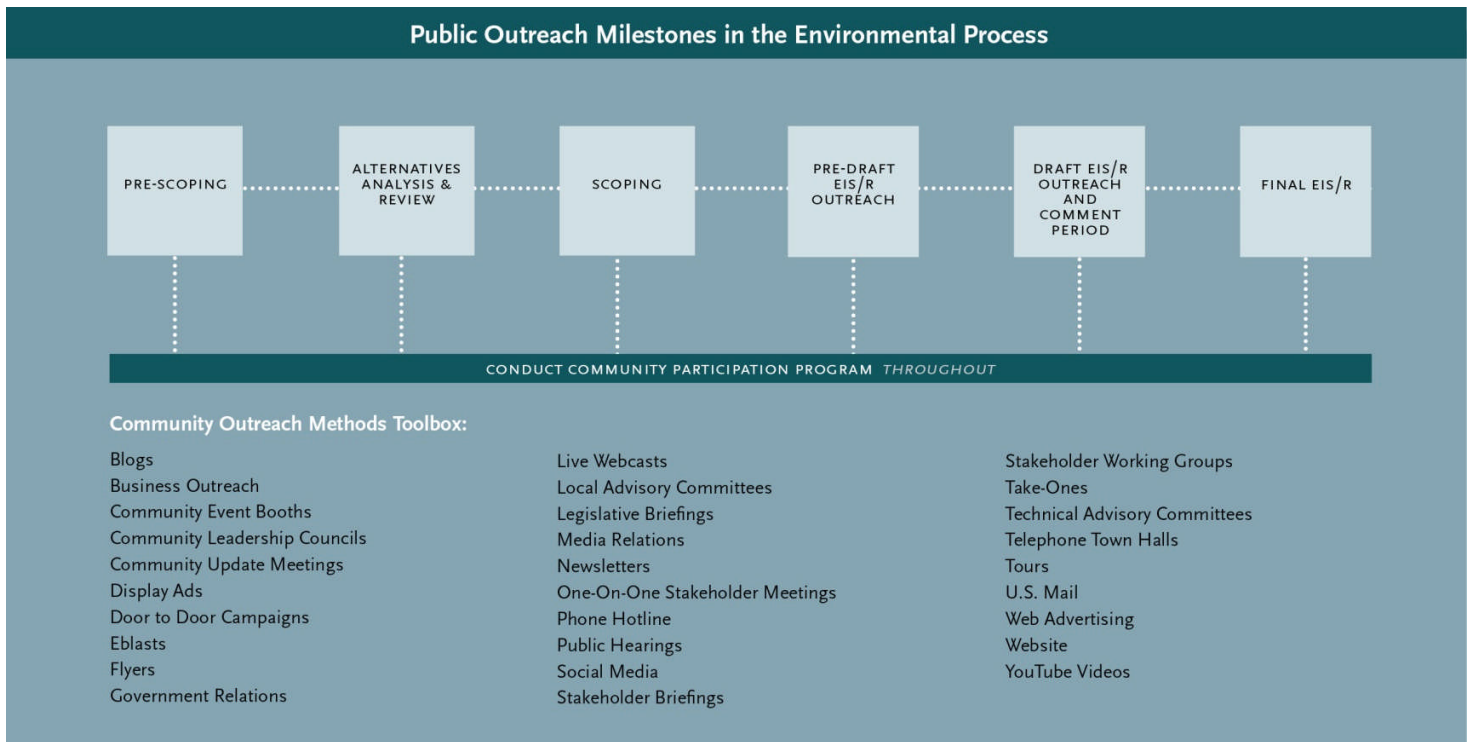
Public Outreach Milestones in the Environmental Process

PRE-SCOPING

ALTERNATIVES ANALYSIS & REVIEW

SCOPING

PRE-DRAFT EIS/R OUTREACH

DRAFT EIS/R OUTREACH AND COMMENT PERIOD

FINAL EIS/R

CONDUCT COMMUNITY PARTICIPATION PROGRAM THROUGHOUT

Community Outreach Methods Toolbox:

Blogs
Business Outreach
Community Event Booths
Community Leadership Councils
Community Update Meetings
Display Ads
Door to Door Campaigns
Eblasts
Flyers
Government Relations

Live Webcasts
Local Advisory Committees
Legislative Briefings
Media Relations
Newsletters
One-On-One Stakeholder Meetings
Phone Hotline
Public Hearings
Social Media
Stakeholder Briefings

Stakeholder Working Groups
Take-Ones
Technical Advisory Committees
Telephone Town Halls
Tours
U.S. Mail
Web Advertising
Website
YouTube Videos